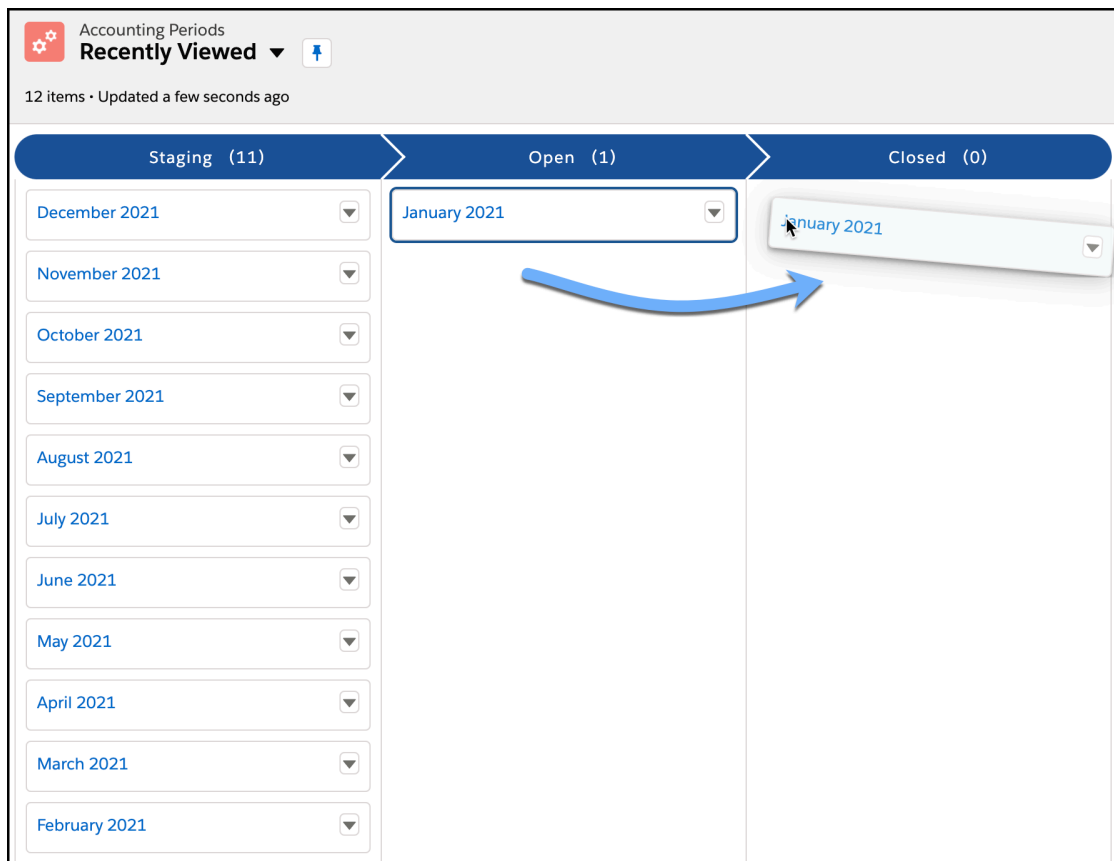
Accounting Periods
Recently Viewed

12 items • Updated a few seconds ago

Staging (11)

December 2021

November 2021

October 2021

September 2021

August 2021

July 2021

June 2021

May 2021

April 2021

March 2021

February 2021

Open (1)

January 2021

Closed (0)

January 2021